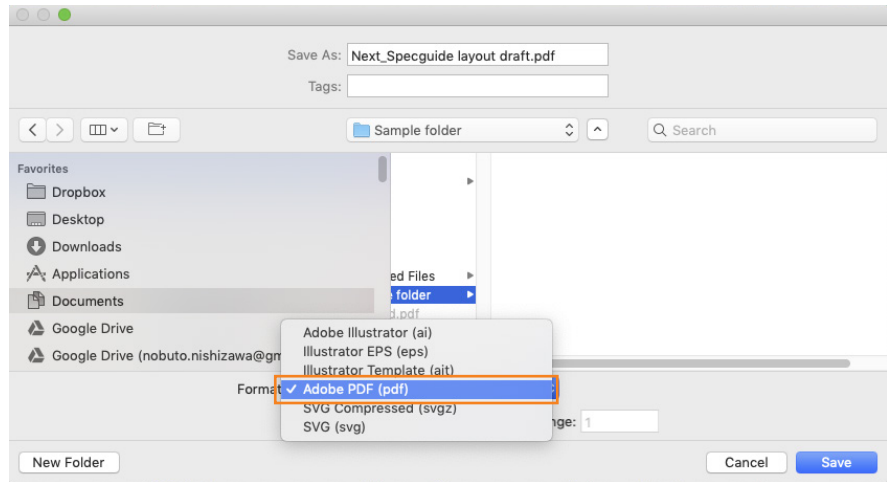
Save As: Next_Specguide layout draft.pdf

Tags:

Sample folder

Search

Favorites

Dropbox

Desktop

Downloads

Applications

Documents

Google Drive

Google Drive (nobuto.nishizawa@gm

ed Files

folder

d.pdf

Format

Adobe Illustrator (ai)

Illustrator EPS (eps)

Illustrator Template (ait)

✓ Adobe PDF (pdf)

SVG Compressed (svgz)

SVG (svg)

nge: 1

New Folder

Cancel

Save